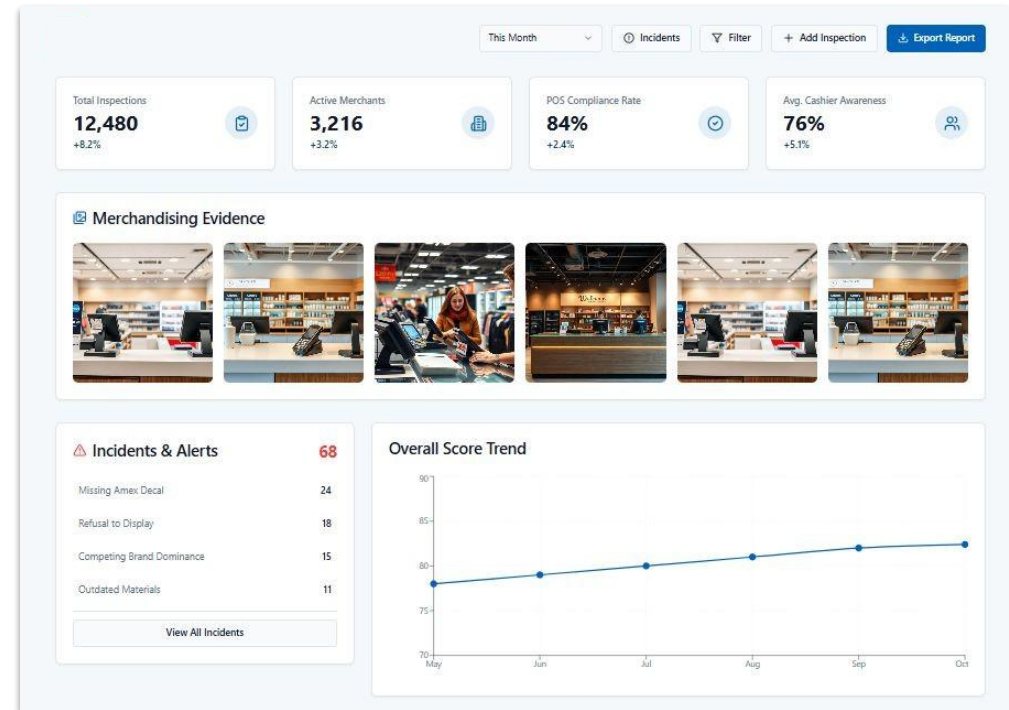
This Month Incidents Filter + Add Inspection Export Report

Total Inspections
12,480
+8.2%

Active Merchants
3,216
+3.2%

POS Compliance Rate
84%
+2.4%

Avg. Cashier Awareness
76%
+5.1%

Merchandising Evidence

Incidents & Alerts 68

| | |
|---|---|
| Missing Amex Decal | 24 |
| Refusal to Display | 18 |
| Competing Brand Dominance | 15 |
| Outdated Materials | 11 |

View All Incidents

Overall Score Trend

90
85
80
75
70
May Jun Jul Aug Sep Oct